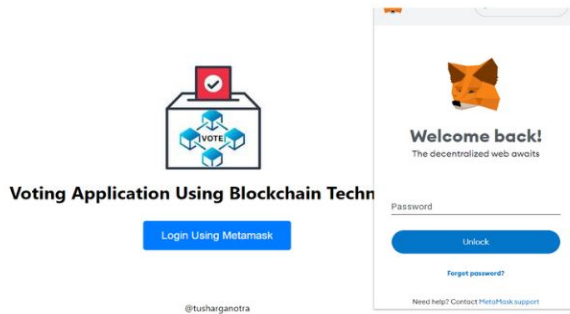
VOTE

Voting Application Using Blockchain Techn

Login Using Metamask

@tusharganotra

Welcome back!

The decentralized web awaits

Password

Unlock

Forgot password?

Need help? Contact MetaMask support